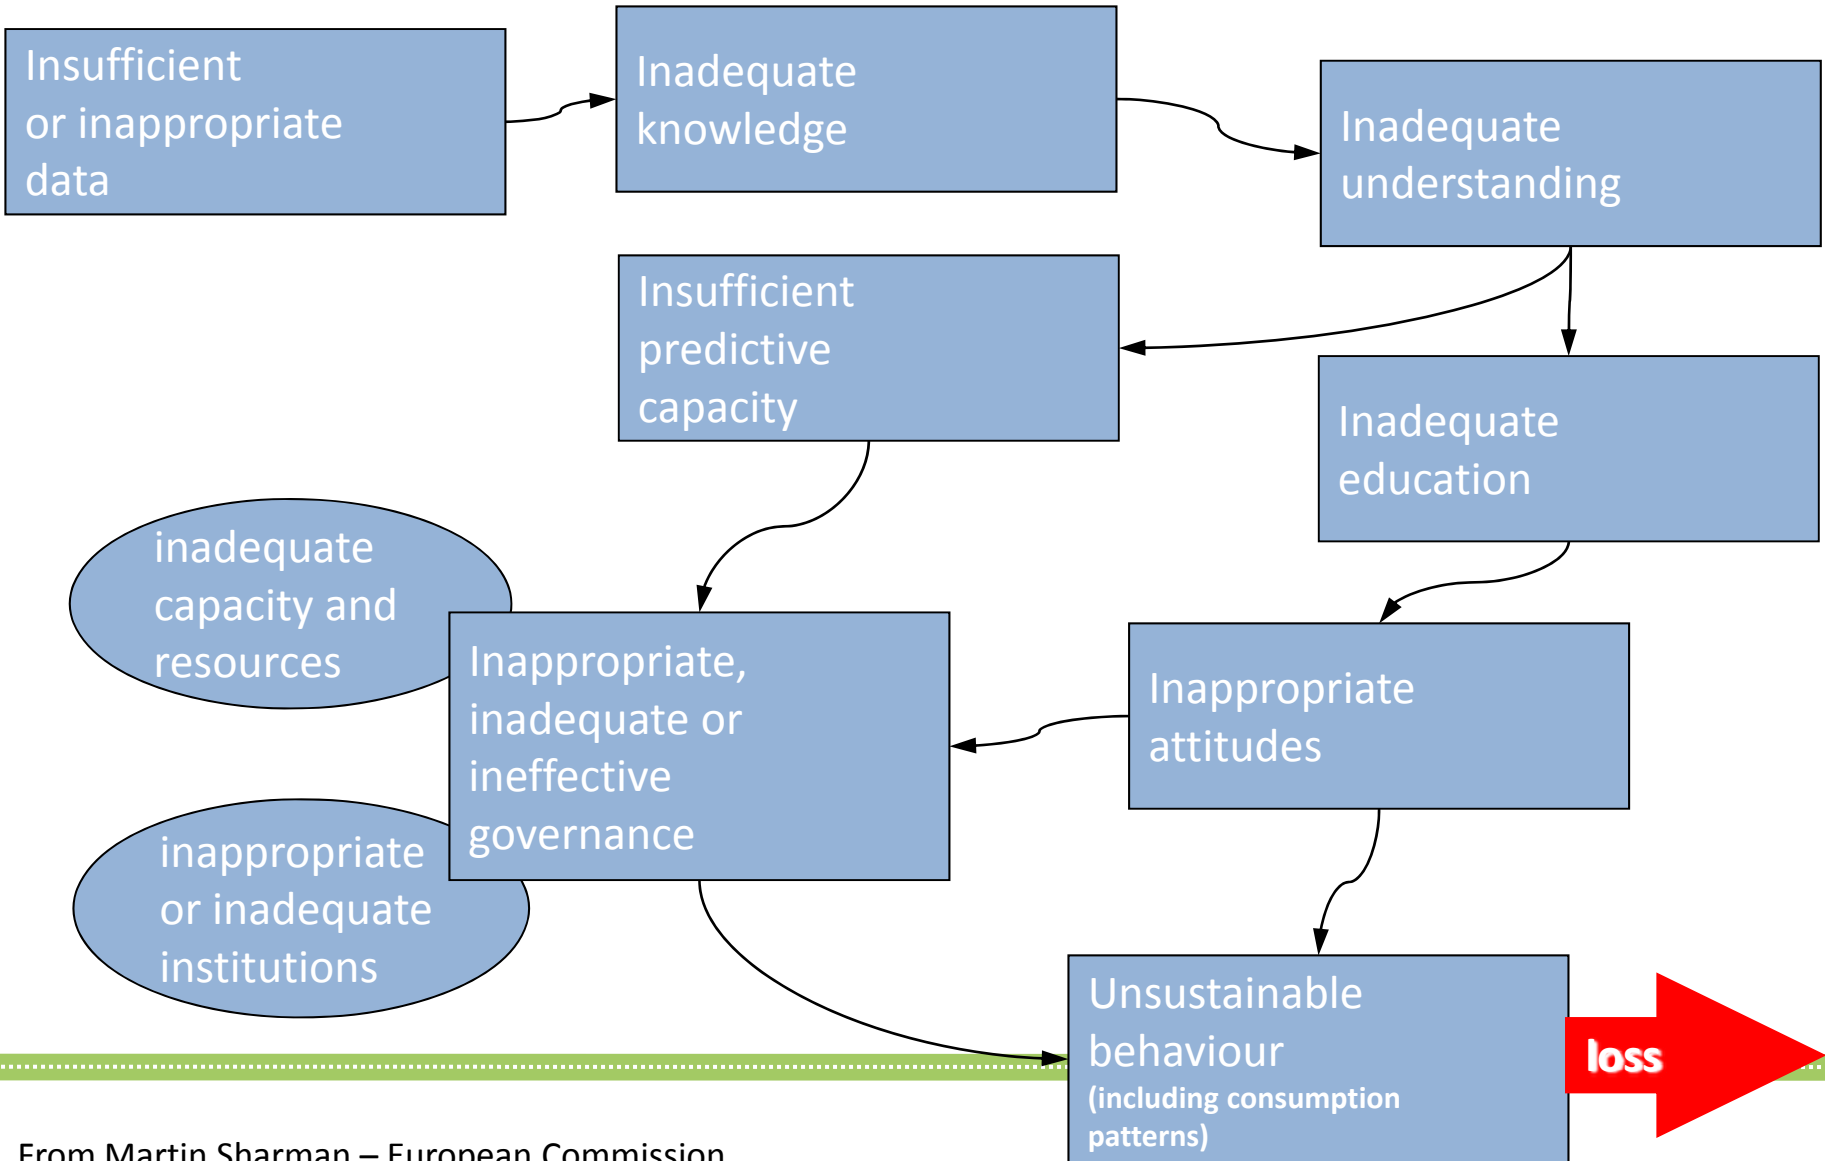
Insufficient or inappropriate data

Inadequate knowledge

Inadequate understanding

Insufficient predictive capacity

Inadequate education

inadequate capacity and resources

Inappropriate, inadequate or ineffective governance

Inappropriate attitudes

inappropriate or inadequate institutions

Unsustainable behaviour (including consumption patterns)

loss

From Martin Sharman – European Commission